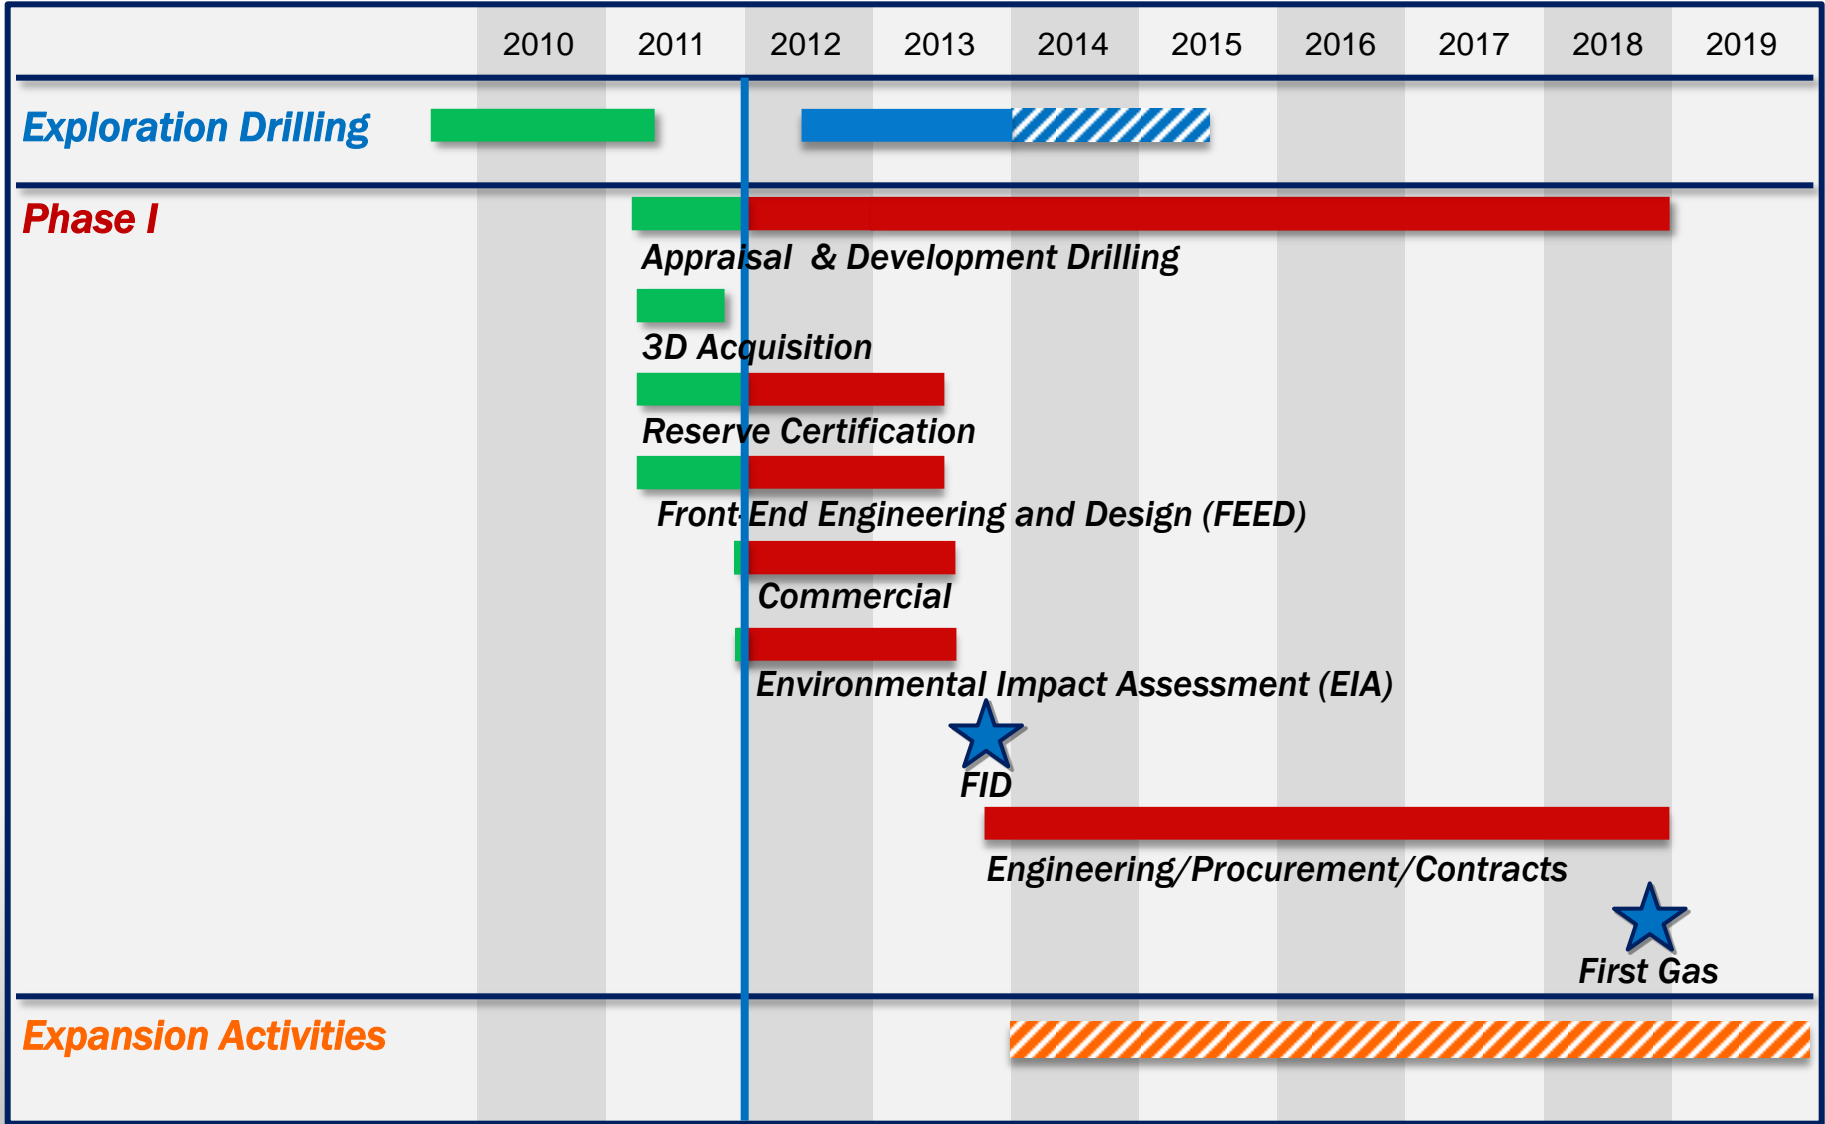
| | 2010 | 2011 | 2012 | 2013 | 2014 | 2015 | 2016 | 2017 | 2018 | 2019 |
|---|---|---|---|---|---|---|---|---|---|---|

Exploration Drilling

Phase I

Appraisal & Development Drilling

3D Acquisition

Reserve Certification

Front End Engineering and Design (FEED)

Commercial

Environmental Impact Assessment (EIA)

FID

Engineering/Procurement/Contracts

First Gas

Expansion Activities